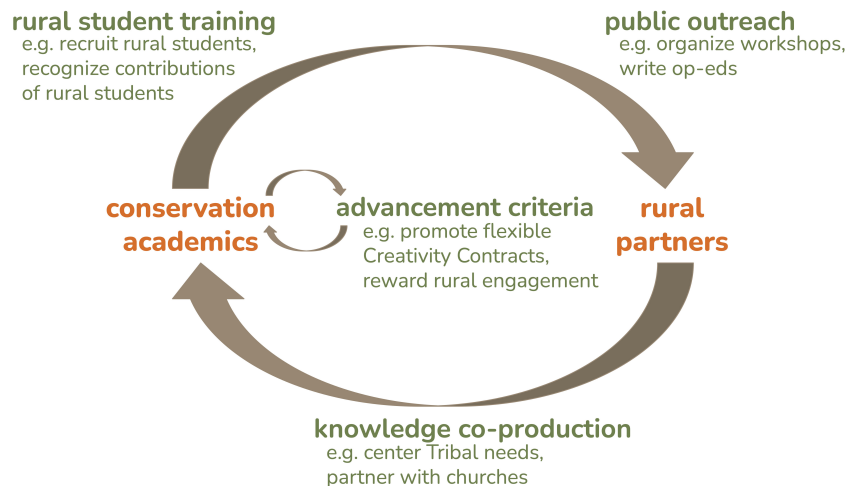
rural student training
e.g. recruit rural students, recognize contributions of rural students

public outreach
e.g. organize workshops, write op-eds

conservation academics

advancement criteria
e.g. promote flexible Creativity Contracts, reward rural engagement

rural partners

knowledge co-production
e.g. center Tribal needs, partner with churches